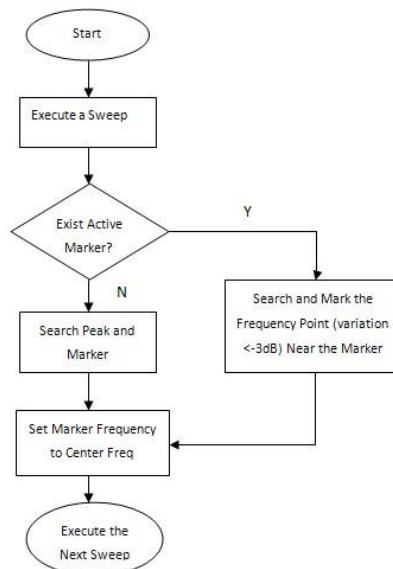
Start

Execute a Sweep

Exist Active Marker?

Y

N

Search Peak and Marker

Search and Mark the Frequency Point (variation <-3dB) Near the Marker

Set Marker Frequency to Center Freq

Execute the Next Sweep